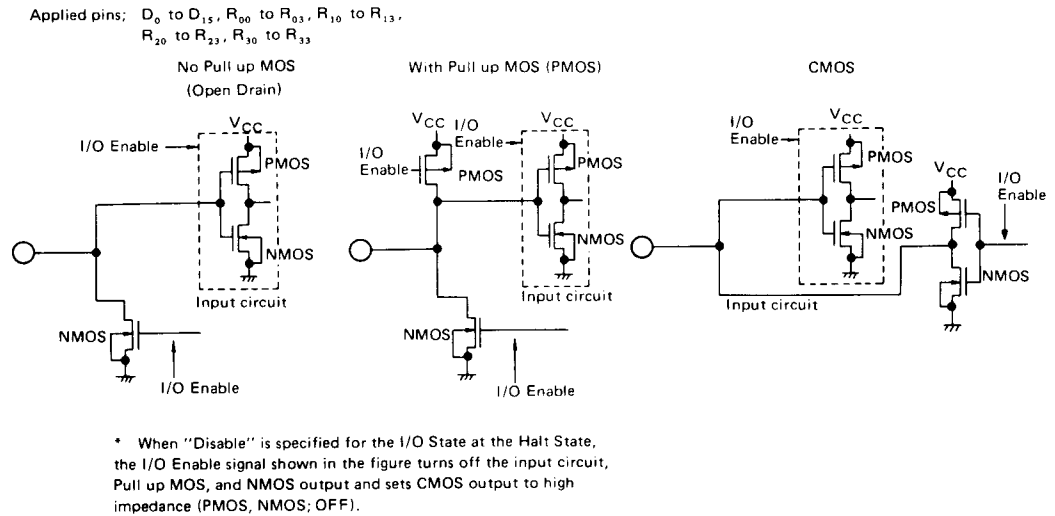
Applied pins; $D_0$ to $D_{15}$, $R_{00}$ to $R_{03}$, $R_{10}$ to $R_{13}$, $R_{20}$ to $R_{23}$, $R_{30}$ to $R_{33}$

No Pull up MOS
(Open Drain)

I/O Enable
$V_{CC}$
PMOS
NMOS
Input circuit
NMOS
I/O Enable

With Pull up MOS (PMOS)

$V_{CC}$
I/O Enable
PMOS
I/O Enable
$V_{CC}$
PMOS
NMOS
Input circuit
NMOS
I/O Enable

CMOS

I/O Enable
$V_{CC}$
PMOS
NMOS
$V_{CC}$
PMOS
I/O Enable
NMOS
Input circuit

* When "Disable" is specified for the I/O State at the Halt State, the I/O Enable signal shown in the figure turns off the input circuit, Pull up MOS, and NMOS output and sets CMOS output to high impedance (PMOS, NMOS; OFF).